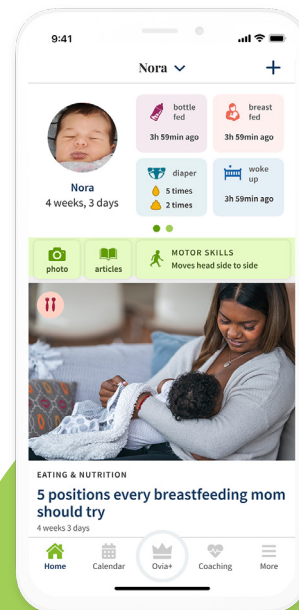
9:41

Nora

+

bottle fed
3h 59min ago

breast fed
3h 59min ago

Nora
4 weeks, 3 days

diaper
5 times
2 times

woke up
3h 59min ago

photo

articles

MOTOR SKILLS
Moves head side to side

EATING & NUTRITION

5 positions every breastfeeding mom should try

4 weeks 3 days

Home

Calendar

Ovia+

Coaching

More